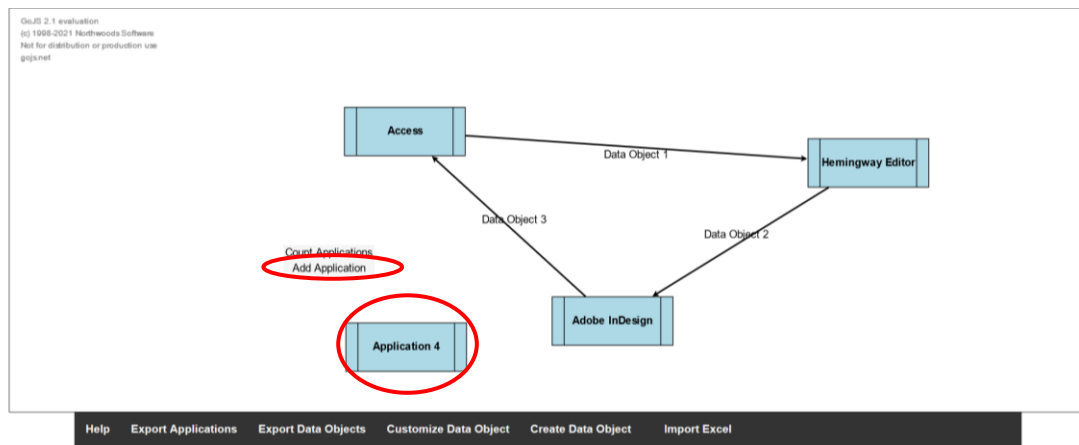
GoJS 2.1 evaluation
(c) 1998-2021 Northwoods Software
Not for distribution or production use
gojs.net

Access

Data Object 1

Hemingway Editor

Data Object 3

Data Object 2

Count Applications
Add Application

Adobe InDesign

Application 4

Help Export Applications Export Data Objects Customize Data Object Create Data Object Import Excel